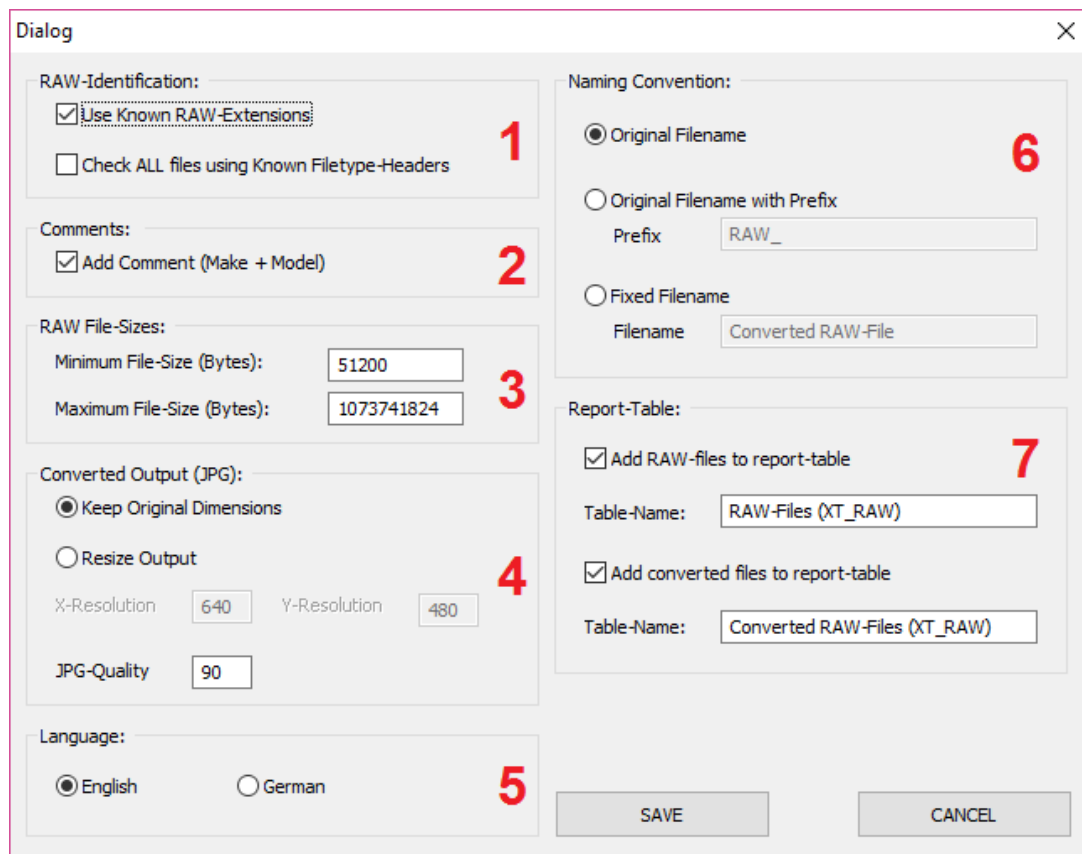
Dialog

RAW-Identification:
Use Known RAW-Extensions
Check ALL files using Known Filetype-Headers
1

Comments:
Add Comment (Make + Model)
2

RAW File-Sizes:
Minimum File-Size (Bytes): 51200
Maximum File-Size (Bytes): 1073741824
3

Converted Output (JPG):
Keep Original Dimensions
Resize Output
X-Resolution 640 Y-Resolution 480
JPG-Quality 90
4

Language:
English German
5

Naming Convention:
Original Filename
Original Filename with Prefix
Prefix RAW_
Fixed Filename
Filename Converted RAW-File
6

Report-Table:
Add RAW-files to report-table
Table-Name: RAW-Files (XT_RAW)
Add converted files to report-table
Table-Name: Converted RAW-Files (XT_RAW)
7

SAVE
CANCEL